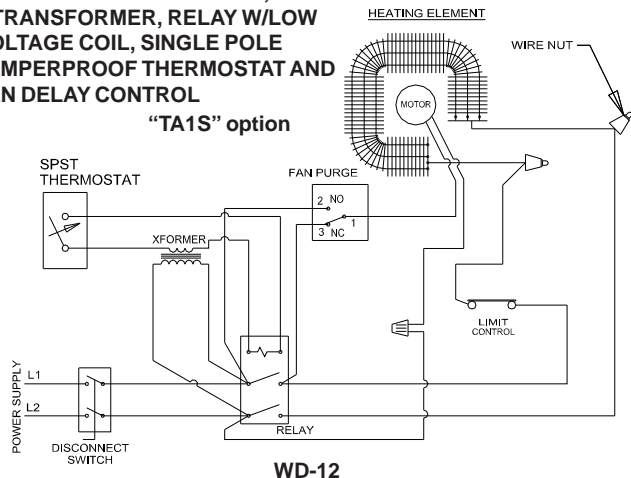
TRANSFORMER, RELAY W/LOW
OLTAGE COIL, SINGLE POLE
MPERPROOF THERMOSTAT AND
N DELAY CONTROL

"TA1S" option

HEATING ELEMENT

WIRE NUT

MOTOR

SPST
THERMOSTAT

FAN PURGE

2 NO

1

3 NC

XFORMER

LIMIT
CONTROL

POWER SUPPLY

L1

L2

DISCONNECT
SWITCH

RELAY

WD-12